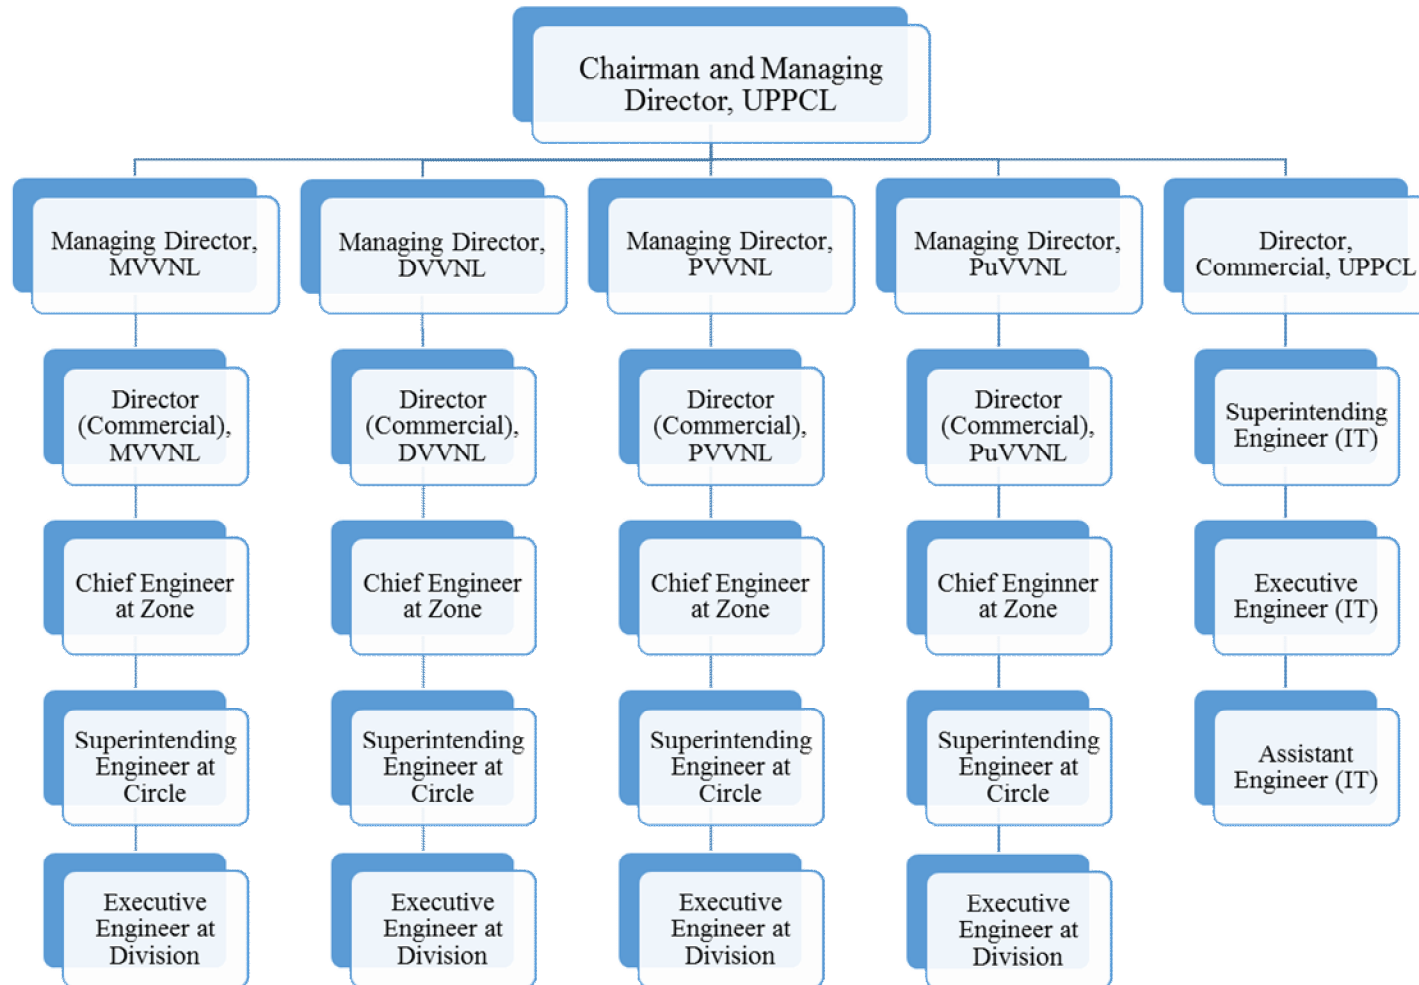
Chairman and Managing Director, UPPCL

Managing Director, MVVNL

Director (Commercial), MVVNL

Chief Engineer at Zone

Superintending Engineer at Circle

Executive Engineer at Division

Managing Director, DVVNL

Director (Commercial), DVVNL

Chief Engineer at Zone

Superintending Engineer at Circle

Executive Engineer at Division

Managing Director, PVVNL

Director (Commercial), PVVNL

Chief Engineer at Zone

Superintending Engineer at Circle

Executive Engineer at Division

Managing Director, PuVVNL

Director (Commercial), PuVVNL

Chief Enginner at Zone

Superintending Engineer at Circle

Executive Engineer at Division

Director, Commercial, UPPCL

Superintending Engineer (IT)

Executive Engineer (IT)

Assistant Engineer (IT)